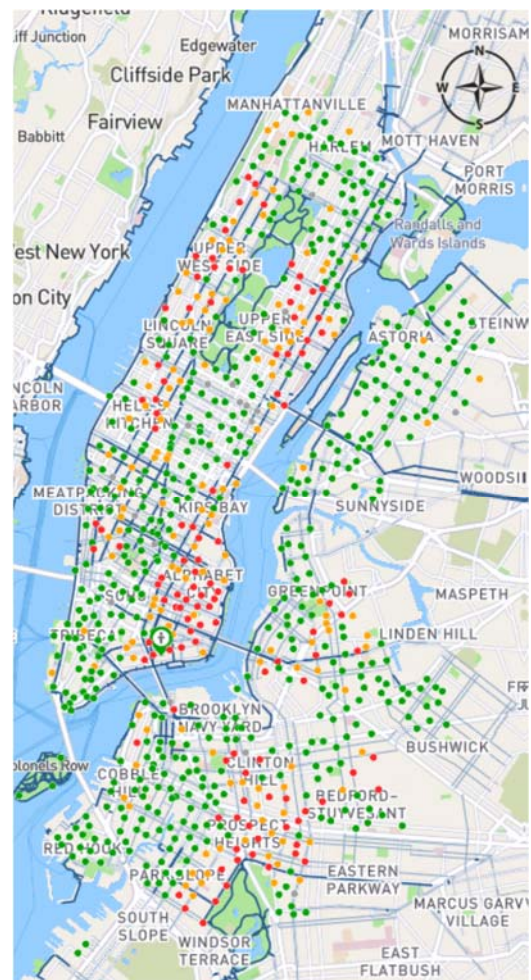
Ridgefield
Cliff Junction
Edgewater
MORRISAN
Cliffside Park
N
W
E
S
MANHATTANVILLE
Babbitt
Fairview
HARLEM
MOTT HAVEN
PORT MORRIS
Randalls and Wards Islands
West New York
UPPER WEST SIDE
on City
LINCOLN SQUARE
UPPER EAST SIDE
ASTORIA
STEINW
LINCOLN HARBOR
HELL'S KITCHEN
MEATPACKING DISTRICT
KIPS BAY
SUNNYSIDE
WOODSI
ALPHABET CITY
SOHO
GREENPOINT
MASPETH
TRIBECA
LINDEN HILL
BROOKLYN NAVY YARD
FR
Colonels Row
COBBLE HILL
CLINTON HILL
BUSHWICK
BEDFORD-STUYVESANT
RED HOOK
PROSPECT HEIGHTS
PARK SLOPE
EASTERN PARKWAY
SOUTH SLOPE
WINDSOR TERRACE
MARCUS GARV VILLAGE
EAST FLATBUSH